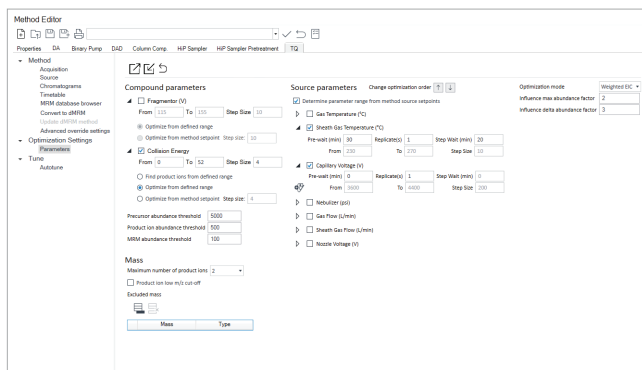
Method Editor

Properties DA Binary Pump DAD Column Comp. HiP Sampler HiP Sampler Pretreatment TQ

Method
Acquisition
Source
Chromatograms
Timetable
MRM database browser
Convert to dMRM
Update dMRM method
Advanced override settings
Optimization Settings
Parameters
Tune
Autotune

Compound parameters

Fragmentor (V)
From 115 To 155 Step Size 10
Optimize from defined range
Optimize from method setpoint Step size: 10

Collision Energy
From 0 To 52 Step Size 4
Find product ions from defined range
Optimize from defined range
Optimize from method setpoint Step size: 4

Precursor abundance threshold 5000
Product ion abundance threshold 500
MRM abundance threshold 100

Mass
Maximum number of product ions 2
Product ion low m/z cut-off
Excluded mass

| Mass | Type |
|---|---|

Source parameters Change optimization order

Determine parameter range from method source setpoints
Gas Temperature (°C)
Sheath Gas Temperature (°C)
Pre-wait (min) 30 Replicate(s) 1 Step Wait (min) 20
From 230 To 370 Step Size 10
Capillary Voltage (V)
Pre-wait (min) 0 Replicate(s) 1 Step Wait (min) 0
From 3600 To 4400 Step Size 200
Nebulizer (psi)
Gas Flow (L/min)
Sheath Gas Flow (L/min)
Nozzle Voltage (V)

Optimization mode Weighted EIC
Influence max abundance factor 2
Influence delta abundance factor 3